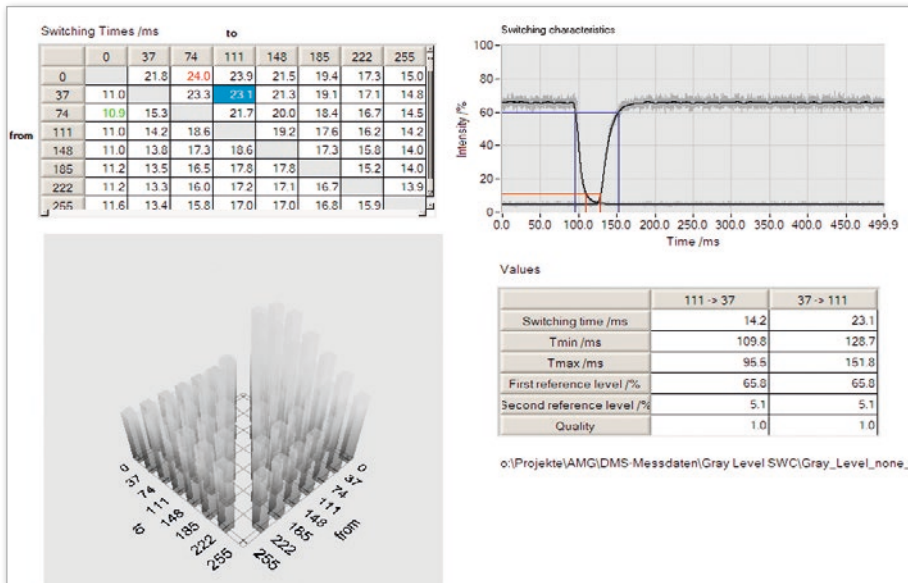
Switching Times /ms to

| | 0 | 37 | 74 | 111 | 148 | 185 | 222 | 255 |
|---|---|---|---|---|---|---|---|---|
| 0 | | 21.8 | 24.0 | 23.9 | 21.5 | 19.4 | 17.3 | 15.0 |
| 37 | 11.0 | | 23.3 | 23.1 | 21.3 | 19.1 | 17.1 | 14.8 |
| 74 | 10.9 | 15.3 | | 21.7 | 20.0 | 18.4 | 16.7 | 14.5 |
| 111 | 11.0 | 14.2 | 18.6 | | 19.2 | 17.6 | 16.2 | 14.2 |
| 148 | 11.0 | 13.8 | 17.3 | 18.6 | | 17.3 | 15.8 | 14.0 |
| 185 | 11.2 | 13.5 | 16.5 | 17.8 | 17.8 | | 15.2 | 14.0 |
| 222 | 11.2 | 13.3 | 16.0 | 17.2 | 17.1 | 16.7 | | 13.9 |
| 255 | 11.6 | 13.4 | 15.8 | 17.0 | 17.0 | 16.8 | 15.9 | |

from

Switching characteristics

100
80
60
40
20
0
Intensity /%
0.0 50.0 100.0 150.0 200.0 250.0 300.0 350.0 400.0 450.0 499.9
Time /ms

Values

| | 111 -> 37 | 37 -> 111 |
|---|---|---|
| Switching time /ms | 14.2 | 23.1 |
| Tmin /ms | 109.8 | 128.7 |
| Tmax /ms | 95.5 | 151.8 |
| First reference level /% | 65.8 | 65.8 |
| Second reference level /% | 5.1 | 5.1 |
| Quality | 1.0 | 1.0 |

o:\Projekte\AMG\DMS-Messdaten\Gray Level SWC\Gray_Level_none_

0 37 74 111 148 185 222 255 to
0 37 74 111 148 185 222 255 from